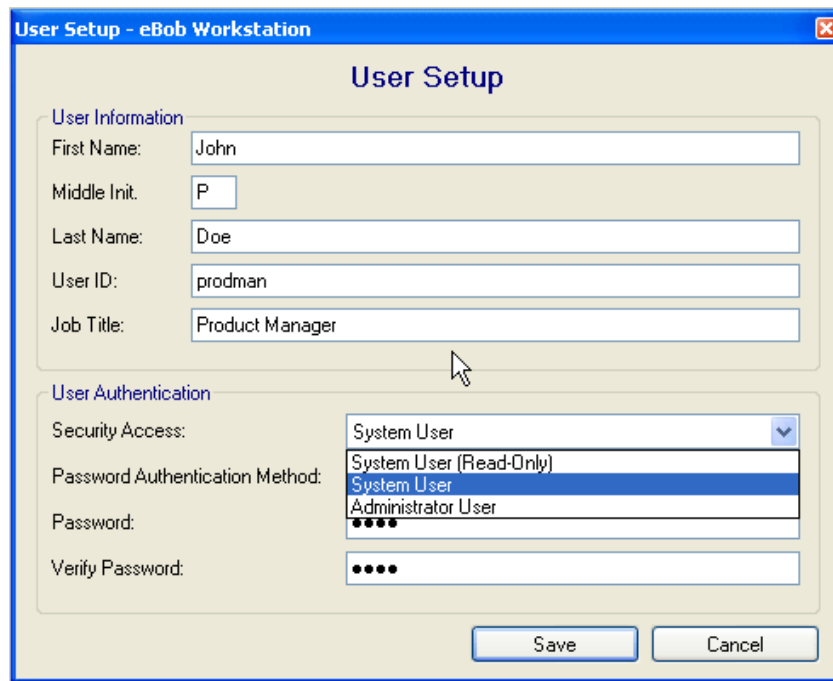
User Setup - eBob Workstation

User Setup

User Information

First Name: John

Middle Init. P

Last Name: Doe

User ID: prodman

Job Title: Product Manager

User Authentication

Security Access: System User

System User (Read-Only)
System User
Administrator User

Password Authentication Method:

Password: ●●●●

Verify Password: ●●●●

Save

Cancel